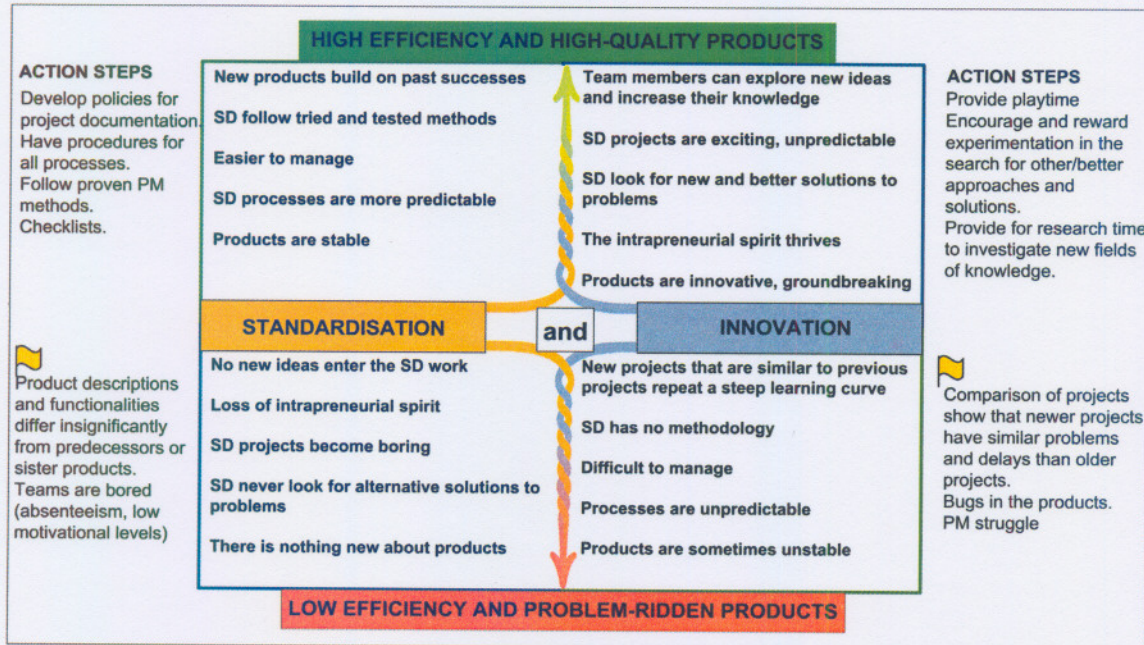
HIGH EFFICIENCY AND HIGH-QUALITY PRODUCTS

ACTION STEPS
Develop policies for project documentation. Have procedures for all processes. Follow proven PM methods. Checklists.

New products build on past successes

SD follow tried and tested methods

Easier to manage

SD processes are more predictable

Products are stable

Team members can explore new ideas and increase their knowledge

SD projects are exciting, unpredictable

SD look for new and better solutions to problems

The intrapreneurial spirit thrives

Products are innovative, groundbreaking

ACTION STEPS
Provide playtime
Encourage and reward experimentation in the search for other/better approaches and solutions.
Provide for research time to investigate new fields of knowledge.

STANDARDISATION

and

INNOVATION

Product descriptions and functionalities differ insignificantly from predecessors or sister products.
Teams are bored (absenteeism, low motivational levels)

No new ideas enter the SD work

Loss of intrapreneurial spirit

SD projects become boring

SD never look for alternative solutions to problems

There is nothing new about products

New projects that are similar to previous projects repeat a steep learning curve

SD has no methodology

Difficult to manage

Processes are unpredictable

Products are sometimes unstable

Comparison of projects show that newer projects have similar problems and delays than older projects.
Bugs in the products.
PM struggle

LOW EFFICIENCY AND PROBLEM-RIDDEN PRODUCTS